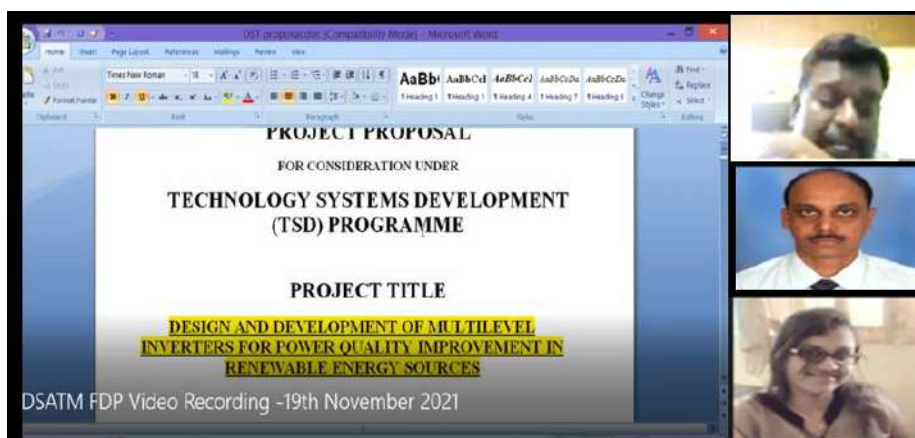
DST proposal.doc (Compatibility Mode) - Microsoft Word

Home Insert Page Layout References Mailings Review View

Times New Roman 18

AaBb( AaBbCcI AaBbCcI AaBbCcDc AaBbCcDc

1 Heading 1 1 Heading 1 1 Heading 4 1 Heading 7 1 Heading 5

Change Styles

Find Replace Select

Clipboard Font Paragraph Styles Editing

PROJECT PROPOSAL

FOR CONSIDERATION UNDER

TECHNOLOGY SYSTEMS DEVELOPMENT (TSD) PROGRAMME

PROJECT TITLE

DESIGN AND DEVELOPMENT OF MULTILEVEL INVERTERS FOR POWER QUALITY IMPROVEMENT IN RENEWABLE ENERGY SOURCES

DSATM FDP Video Recording -19th November 2021